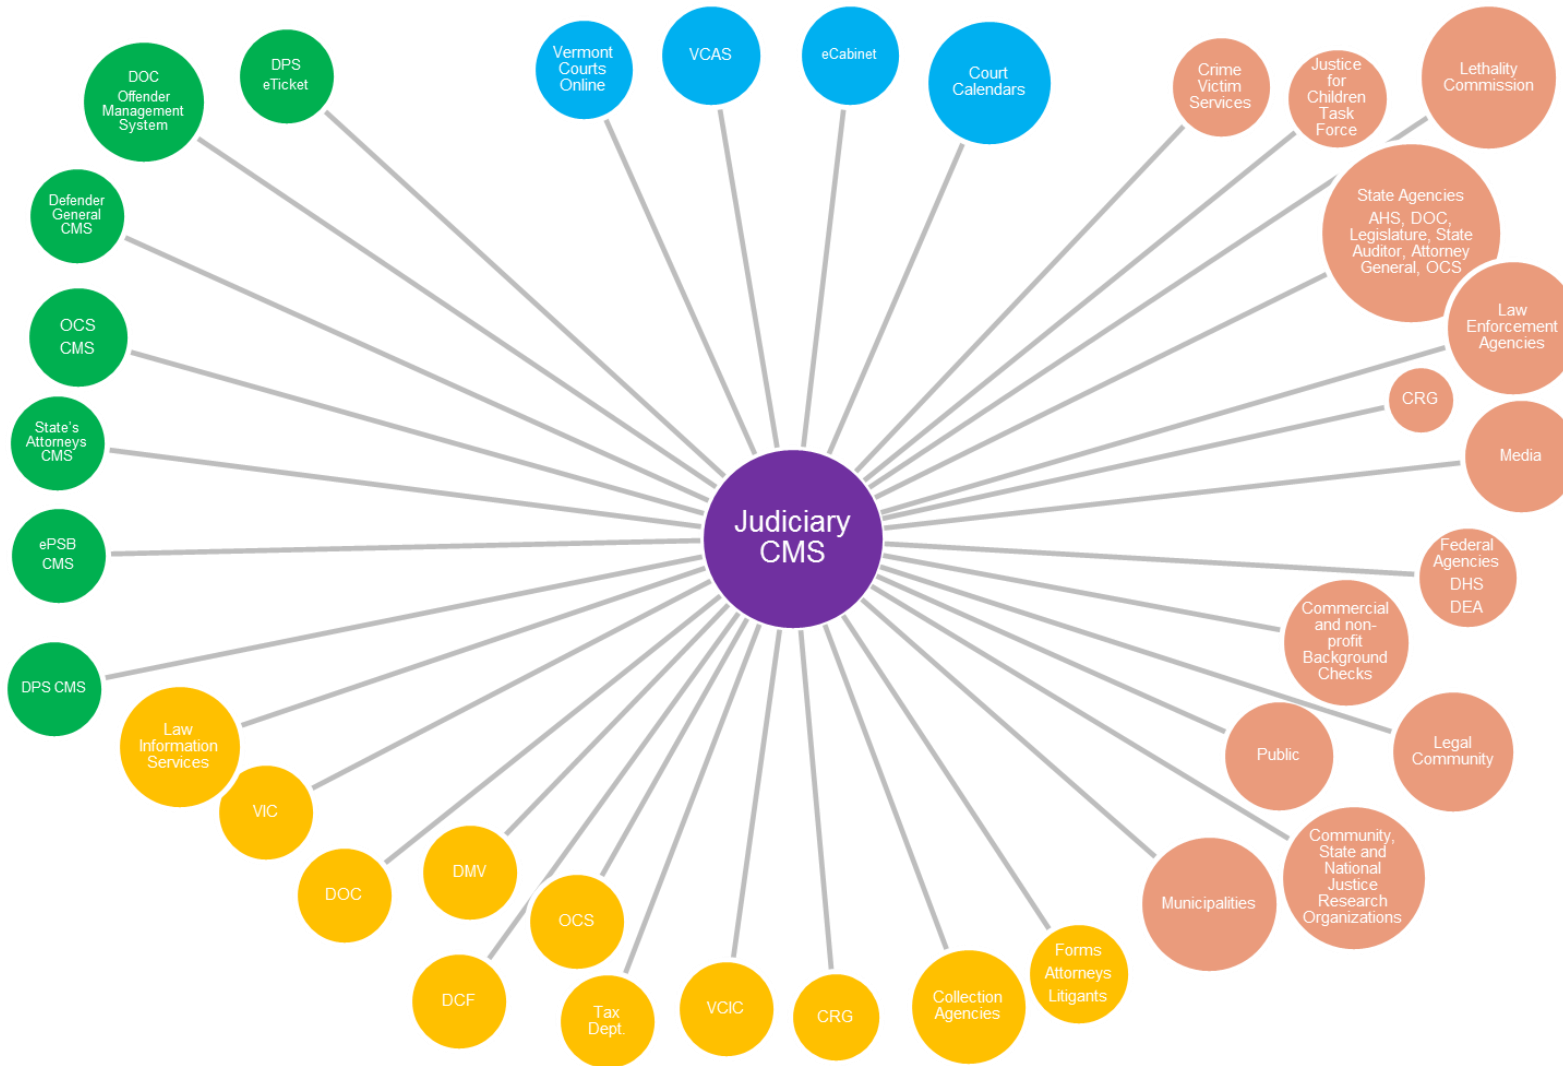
Judiciary CMS

DOC Offender Management System

DPS eTicket

Vermont Courts Online

VCAS

eCabinet

Court Calendars

Crime Victim Services

Justice for Children Task Force

Lethality Commission

Defender General CMS

State Agencies AHS, DOC, Legislature, State Auditor, Attorney General, OCS

OCS CMS

Law Enforcement Agencies

CRG

State's Attorneys CMS

Media

ePSB CMS

Federal Agencies DHS DEA

Commercial and non-profit Background Checks

DPS CMS

Law Information Services

Public

Legal Community

VIC

Community, State and National Justice Research Organizations

DOC

DMV

Municipalities

OCS

Forms Attorneys Litigants

DCF

Tax Dept.

VCIC

CRG

Collection Agencies